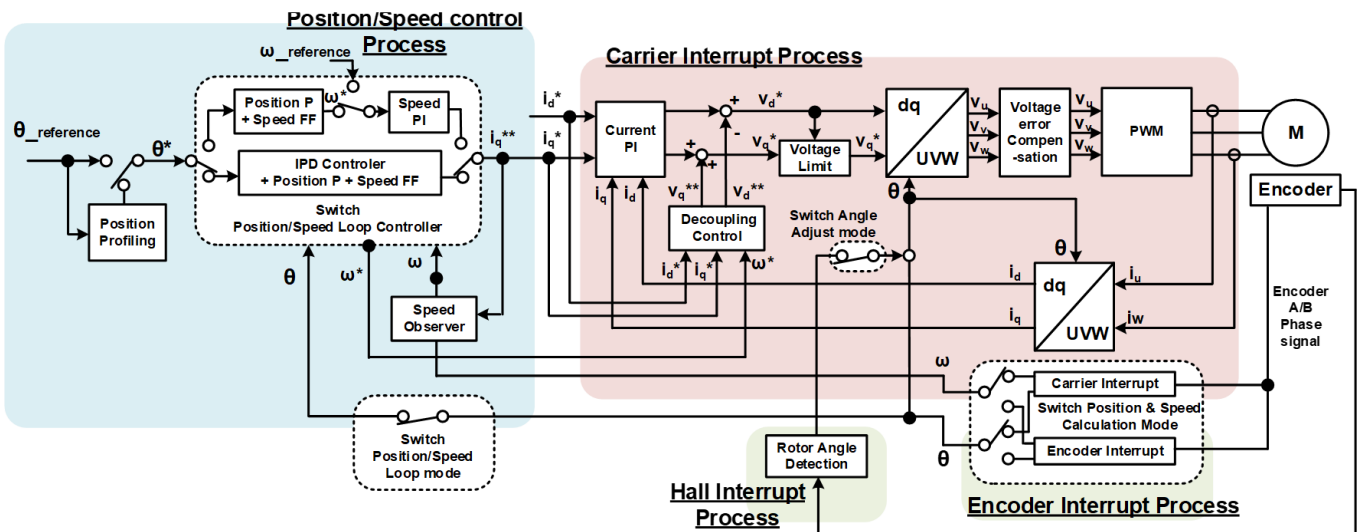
Position/Speed control Process

ω_reference

θ_reference

$\theta^*$

$\omega^*$

Position P + Speed FF

Speed PI

IPD Controler + Position P + Speed FF

Switch Position/Speed Loop Controller

Position Profiling

$i_q^{**}$

θ

$\omega^*$

ω

Speed Observer

Switch Position/Speed Loop mode

Carrier Interrupt Process

$i_d^*$

$i_q^*$

Current PI

$i_q$ $i_d$

+

+

-

+

$v_d^*$

$v_q^*$

Voltage Limit

$v_q^*$

$v_q^{**}$ $v_d^{**}$

Decoupling Control

$i_d^*$ $i_q^*$ $\omega^*$

Switch Angle Adjust mode

dq

UVW

$v_u$ $v_v$ $v_w$

Voltage error Compen -sation

$v_u$ $v_v$ $v_w$

PWM

M

Encoder

θ

θ

$i_d$

$i_q$

dq

UVW

$i_u$

$i_w$

Encoder A/B Phase signal

ω

Carrier Interrupt

Switch Position & Speed Calculation Mode

Encoder Interrupt

θ

Rotor Angle Detection

Hall Interrupt Process

Encoder Interrupt Process